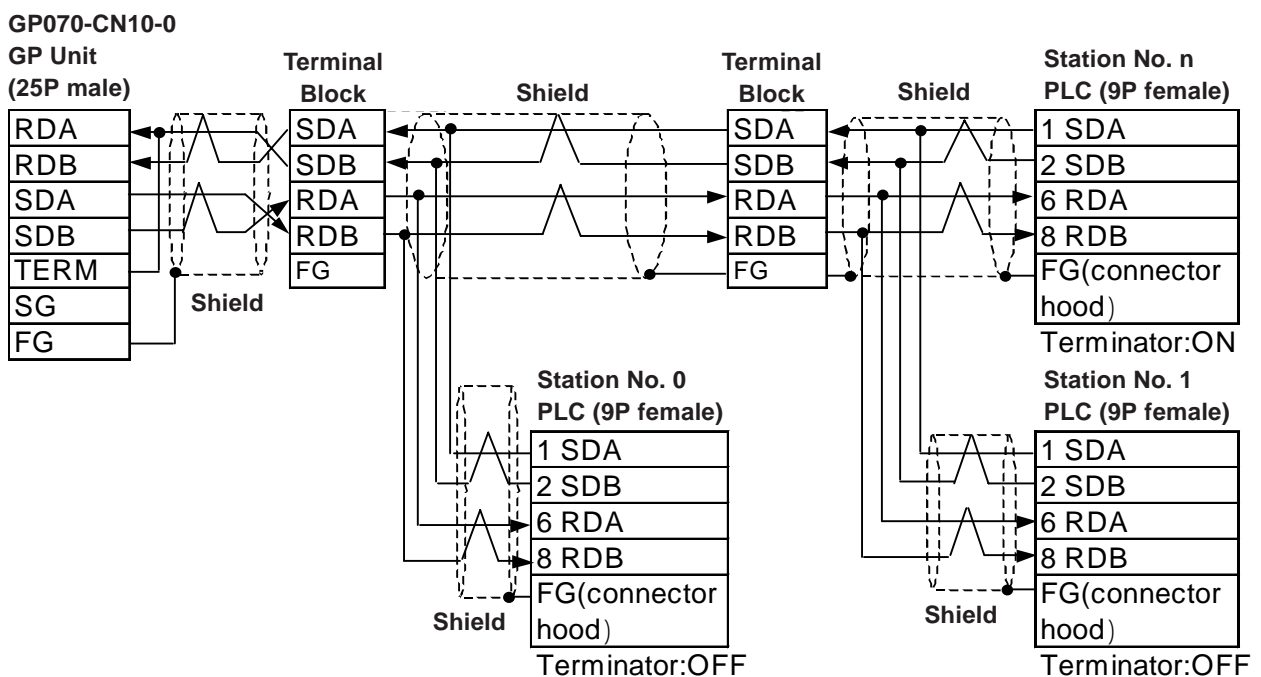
GP070-CN10-0
GP Unit
(25P male)

| RDA |
|---|
| RDB |
| SDA |
| SDB |
| TERM |
| SG |
| FG |

Shield

Terminal Block

| SDA |
|---|
| SDB |
| RDA |
| RDB |
| FG |

Shield

Terminal Block

| SDA |
|---|
| SDB |
| RDA |
| RDB |
| FG |

Shield

Station No. n
PLC (9P female)

| 1 SDA |
|---|
| 2 SDB |
| 6 RDA |
| 8 RDB |
| FG(connector hood) |

Terminator:ON

Station No. 0
PLC (9P female)

| 1 SDA |
|---|
| 2 SDB |
| 6 RDA |
| 8 RDB |
| FG(connector hood) |

Shield

Terminator:OFF

Station No. 1
PLC (9P female)

| 1 SDA |
|---|
| 2 SDB |
| 6 RDA |
| 8 RDB |
| FG(connector hood) |

Shield

Terminator:OFF